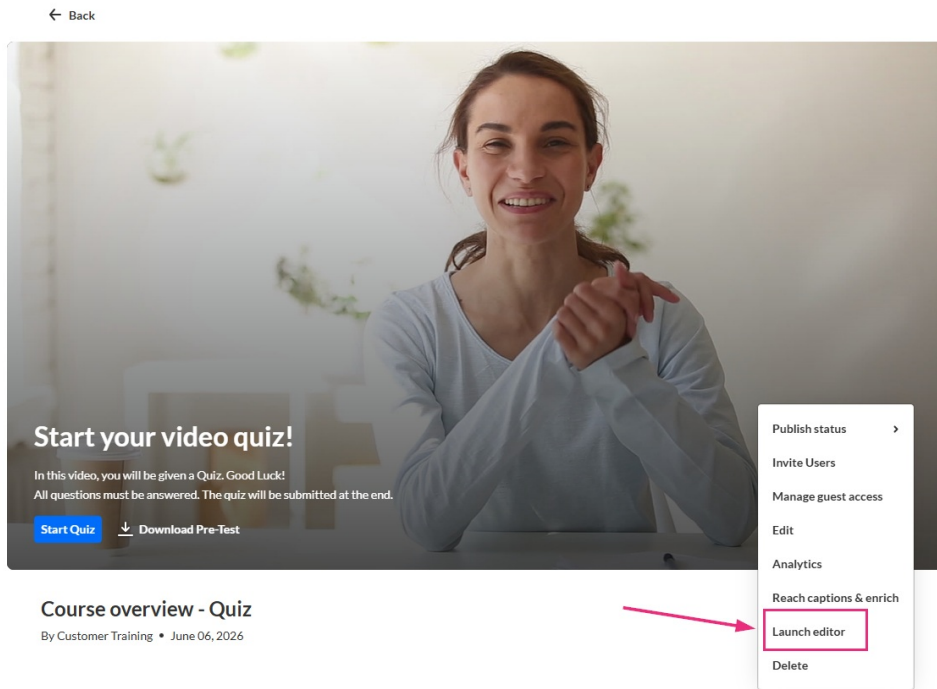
Back

Start your video quiz!

In this video, you will be given a Quiz. Good Luck!
All questions must be answered. The quiz will be submitted at the end.

Start Quiz

Download Pre-Test

Publish status

Invite Users

Manage guest access

Edit

Analytics

Reach captions & enrich

Launch editor

Delete

Course overview - Quiz

By Customer Training • June 06, 2026